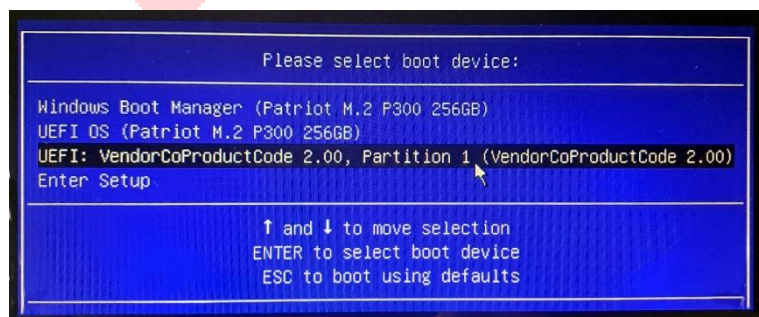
Please select boot device:

Windows Boot Manager (Patriot M.2 P300 256GB)
UEFI OS (Patriot M.2 P300 256GB)
UEFI: VendorCoProductCode 2.00, Partition 1 (VendorCoProductCode 2.00)
Enter Setup

↑ and ↓ to move selection
ENTER to select boot device
ESC to boot using defaults